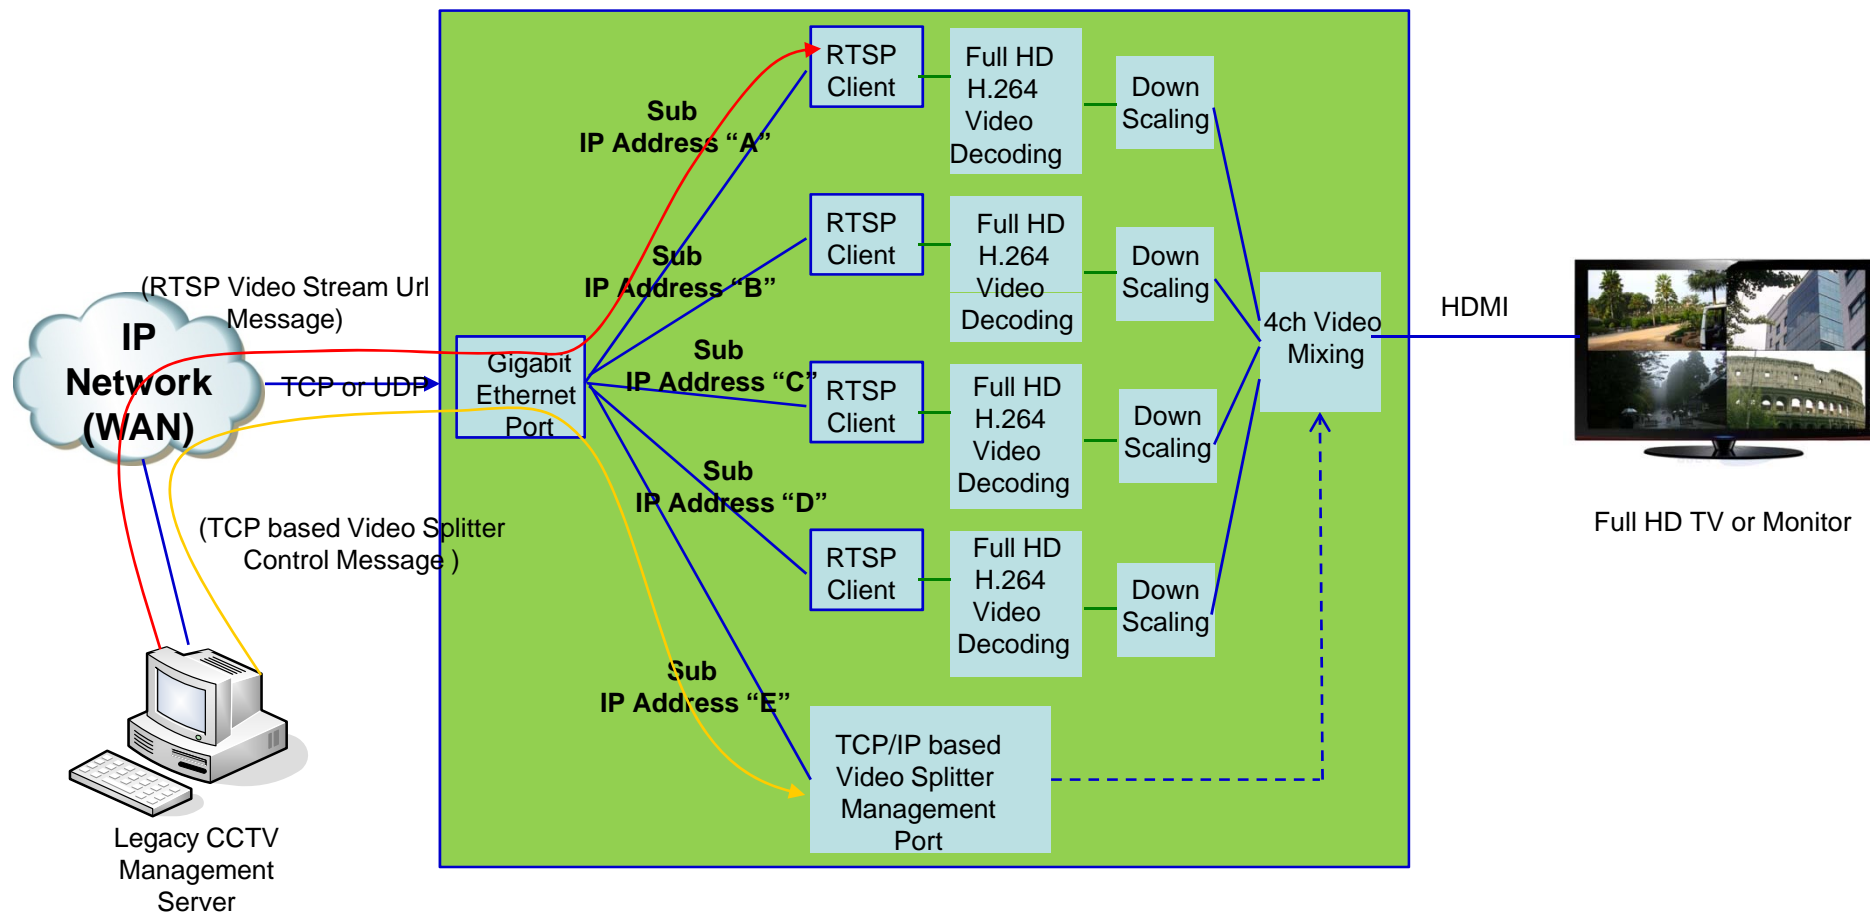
IP Network (WAN)

(RTSP Video Stream Url Message)

TCP or UDP

(TCP based Video Splitter Control Message )

Legacy CCTV Management Server

Gigabit Ethernet Port

Sub IP Address “A”

Sub IP Address “B”

Sub IP Address “C”

Sub IP Address “D”

Sub IP Address “E”

RTSP Client

Full HD H.264 Video Decoding

Down Scaling

RTSP Client

Full HD H.264 Video Decoding

Down Scaling

RTSP Client

Full HD H.264 Video Decoding

Down Scaling

RTSP Client

Full HD H.264 Video Decoding

Down Scaling

4ch Video Mixing

TCP/IP based Video Splitter Management Port

HDMI

Full HD TV or Monitor